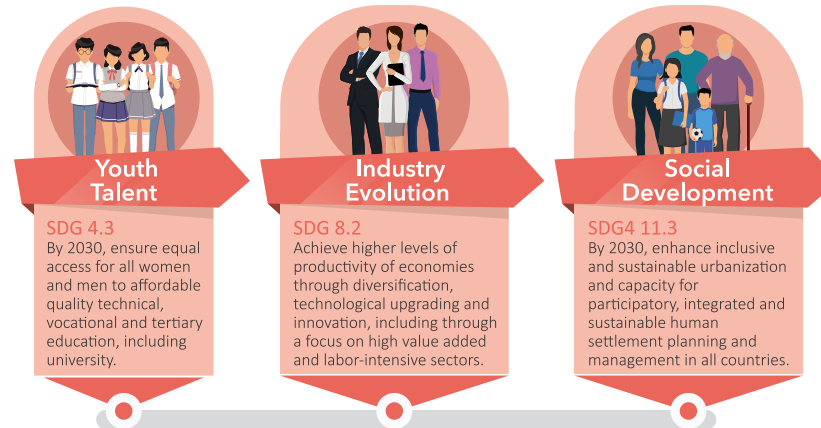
Youth Talent

SDG 4.3
By 2030, ensure equal access for all women and men to affordable quality technical, vocational and tertiary education, including university.

Industry Evolution

SDG 8.2
Achieve higher levels of productivity of economies through diversification, technological upgrading and innovation, including through a focus on high value added and labor-intensive sectors.

Social Development

SDG4 11.3
By 2030, enhance inclusive and sustainable urbanization and capacity for participatory, integrated and sustainable human settlement planning and management in all countries.